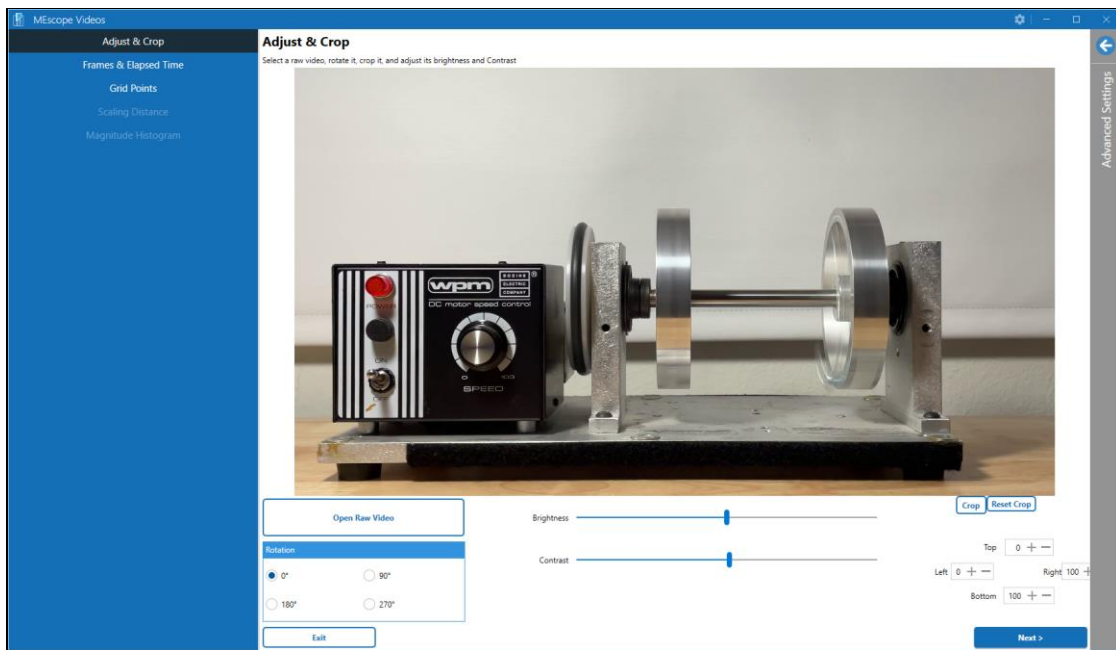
MEscope Videos

Adjust & Crop
Frames & Elapsed Time
Grid Points
Scaling Distance
Magnitude Histogram

Adjust & Crop

Select a raw video, rotate it, crop it, and adjust its brightness and Contrast

Advanced Settings

wpm
BODINE ELECTRIC COMPANY
DC motor speed control
POWER
ON
0
100
SPEED

Open Raw Video

Rotation
0°
90°
180°
270°

Brightness
Contrast

Crop
Reset Crop

Top 0 + −
Left 0 + −
Right 100 +
Bottom 100 + −

Exit

Next >